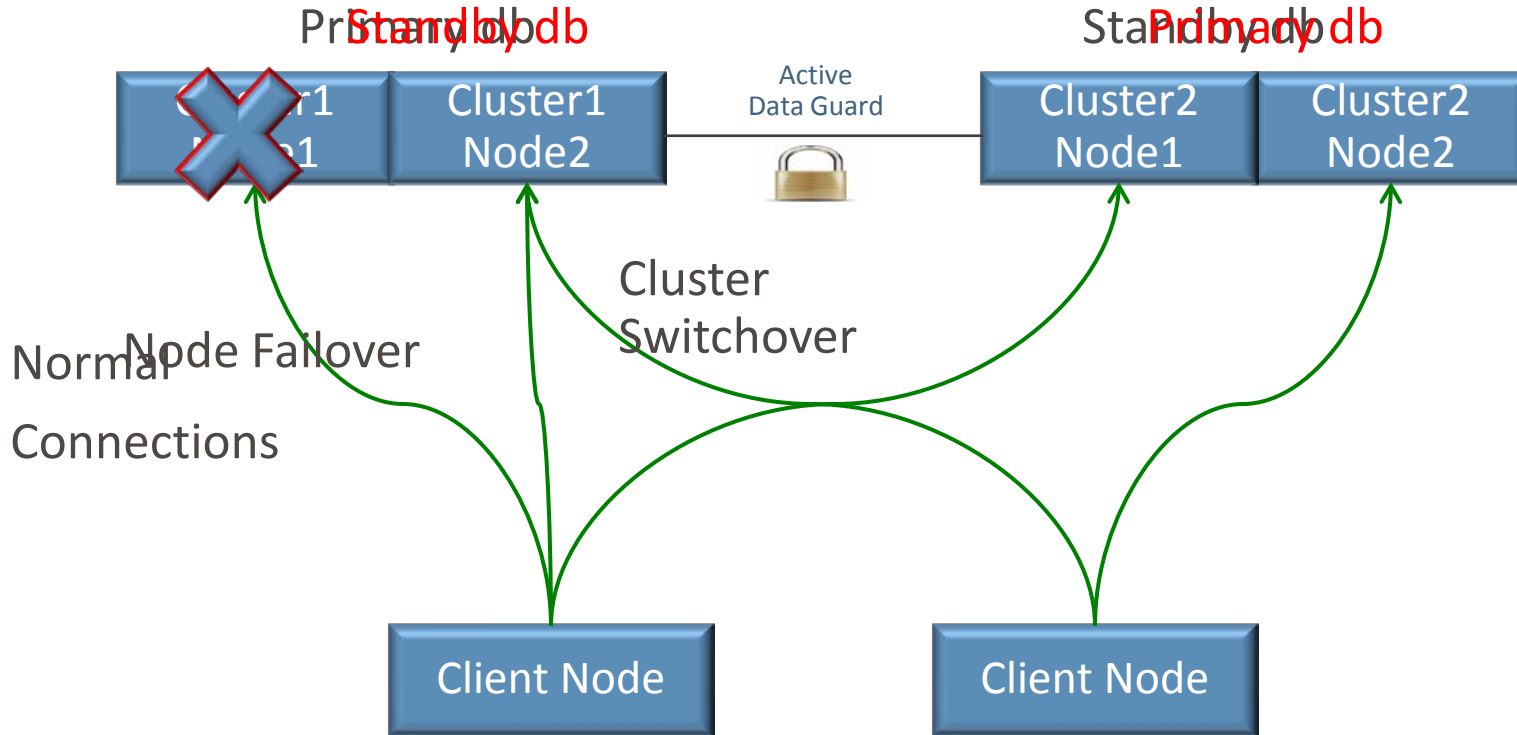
Primary db Standby db

Standby db Primary db

Cluster1 Node1

Cluster1 Node2

Active Data Guard

Cluster2 Node1

Cluster2 Node2

Cluster Switchover

Node Failover

Normal Connections

Client Node

Client Node